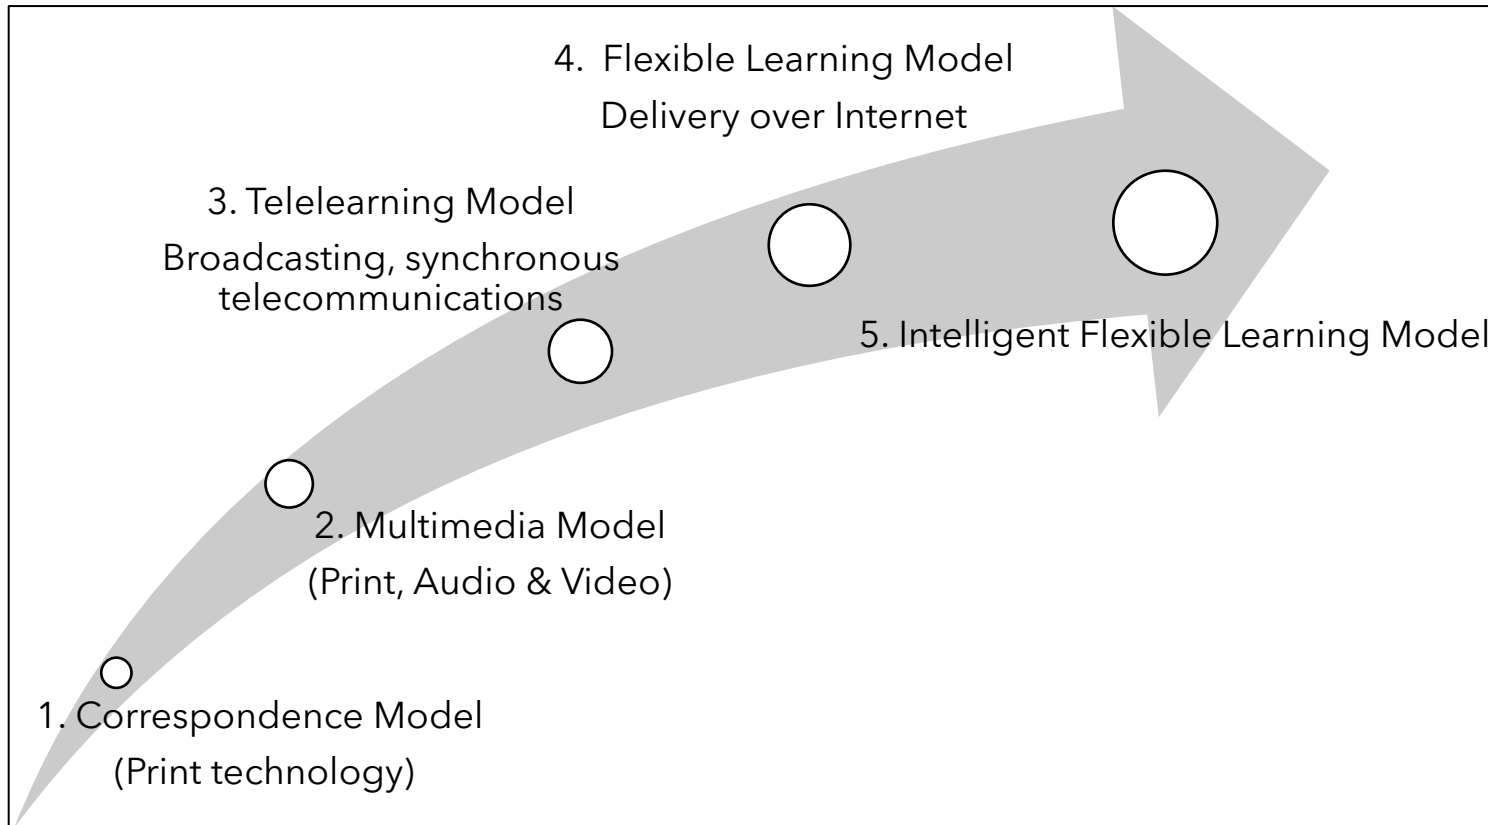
4. Flexible Learning Model
Delivery over Internet

3. Telelearning Model
Broadcasting, synchronous telecommunications

5. Intelligent Flexible Learning Model

2. Multimedia Model
(Print, Audio & Video)

1. Correspondence Model
(Print technology)